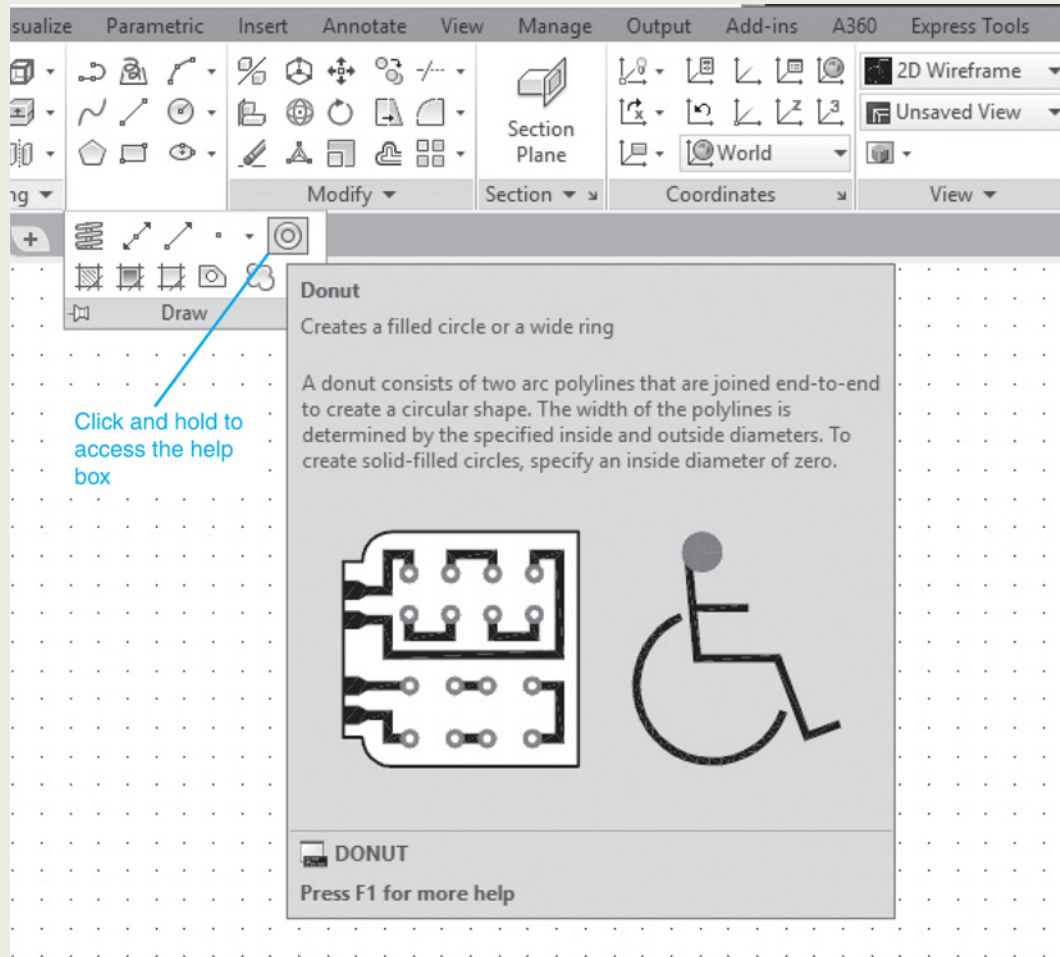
sualize Parametric Insert Annotate View Manage Output Add-ins A360 Express Tools

Section Plane

World

2D Wireframe

Unsaved View

ng

Modify

Section

Coordinates

View

Draw

Click and hold to access the help box

Donut

Creates a filled circle or a wide ring

A donut consists of two arc polylines that are joined end-to-end to create a circular shape. The width of the polylines is determined by the specified inside and outside diameters. To create solid-filled circles, specify an inside diameter of zero.

DONUT

Press F1 for more help